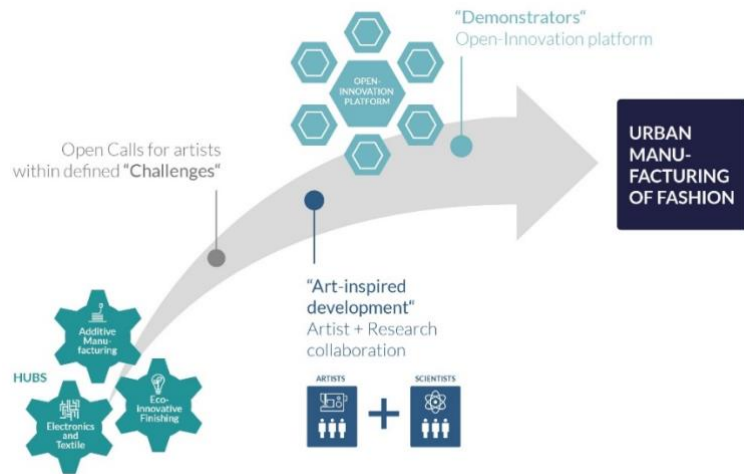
"Demonstrators"
Open-Innovation platform

OPEN-INNOVATION PLATFORM

Open Calls for artists within defined "Challenges"

URBAN MANU-FACTURING OF FASHION

"Art-inspired development"
Artist + Research collaboration

ARTISTS

SCIENTISTS

+

HUBS

Additive Manu-facturing

Eco-innovative Finishing

Electronics and Textile